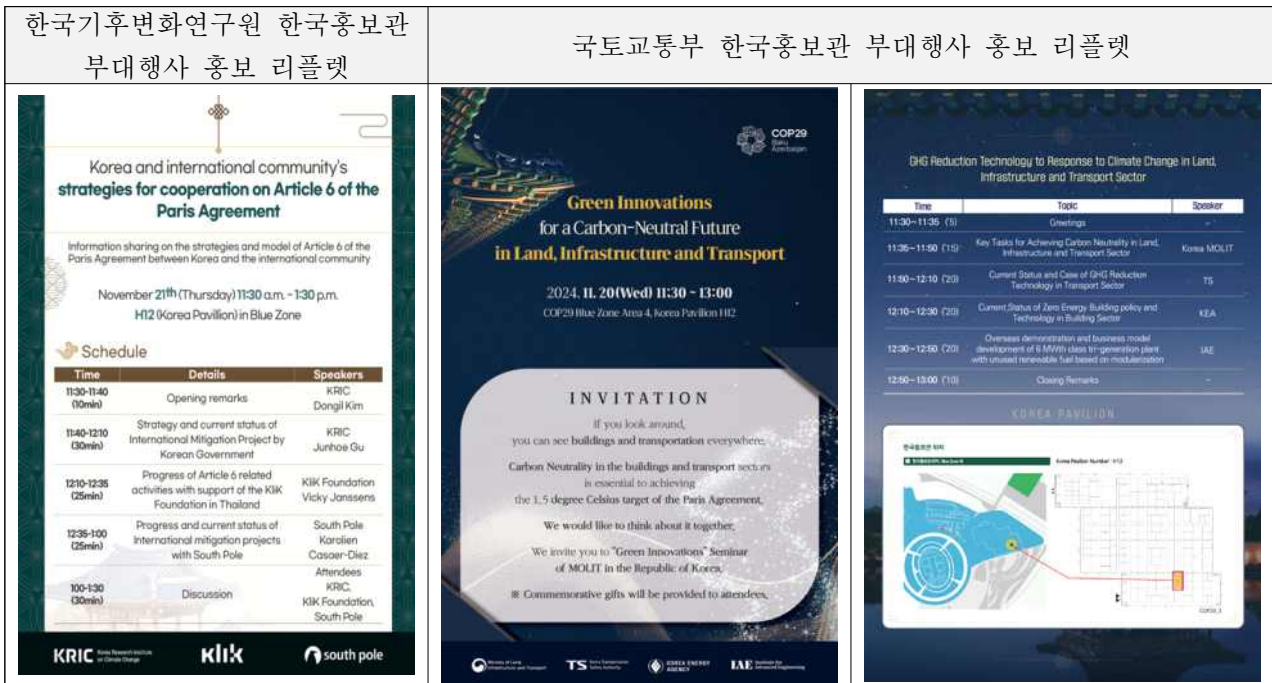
| 한국기후변화연구원 한국홍보관 부대행사 홍보 리플렛 | 국토교통부 한국홍보관 부대행사 홍보 리플렛 |
|---|---|

Korea and international community's **strategies for cooperation on Article 6 of the Paris Agreement**

Information sharing on the strategies and model of Article 6 of the Paris Agreement between Korea and the international community

November 21th (Thursday) 11:30 a.m. - 1:30 p.m.
H12 (Korea Pavilion) in Blue Zone

Schedule

| Time | Details | Speakers |
|---|---|---|
| 11:30-11:40 (10min) | Opening remarks | KRIC Dongil Kim |
| 11:40-12:10 (30min) | Strategy and current status of International Mitigation Project by Korean Government | KRIC Junhoe Gu |
| 12:10-12:35 (25min) | Progress of Article 6 related activities with support of the KliK Foundation in Thailand | KliK Foundation Vicky Janssens |
| 12:35-1:00 (25min) | Progress and current status of international mitigation projects with South Pole | South Pole Karolien Casaer-Diez |
| 1:00-1:30 (30min) | Discussion | Attendees KRIC, KliK Foundation, South Pole |

KRIC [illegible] Klik south pole

COP29 Baku Azerbaijan

Green Innovations for a Carbon-Neutral Future in Land, Infrastructure and Transport

2024. 11. 20(Wed) 11:30 ~ 13:00
COP29 Blue Zone Area 4, Korea Pavilion H12

INVITATION

If you look around, you can see buildings and transportation everywhere.

Carbon Neutrality in the buildings and transport sectors is essential to achieving the 1.5 degree Celsius target of the Paris Agreement.

We would like to think about it together.

We invite you to "Green Innovations" Seminar of MOLIT in the Republic of Korea.

※ Commemorative gifts will be provided to attendees.

Ministry of Land, Infrastructure and Transport  TS  KOREA ENERGY AGENCY  IAE

GHG Reduction Technology to Response to Climate Change in Land, Infrastructure and Transport Sector

| Time | Topic | Speaker |
|---|---|---|
| 11:30~11:35 (5) | Greetings | - |
| 11:35~11:50 (15) | Key Tasks for Achieving Carbon Neutrality in Land, Infrastructure and Transport Sector | Korea MOLIT |
| 11:50~12:10 (20) | Current Status and Case of GHG Reduction Technology in Transport Sector | TS |
| 12:10~12:30 (20) | Current Status of Zero Energy Building policy and Technology in Building Sector | KEA |
| 12:30~12:50 (20) | Overseas demonstration and business model development of 6 MWth class tri-generation plant with unused renewable fuel based on modularization | IAE |
| 12:50~13:00 (10) | Closing Remarks | - |

KOREA PAVILION

한국홍보관 위치
Korea Pavilion Number : H12
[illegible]